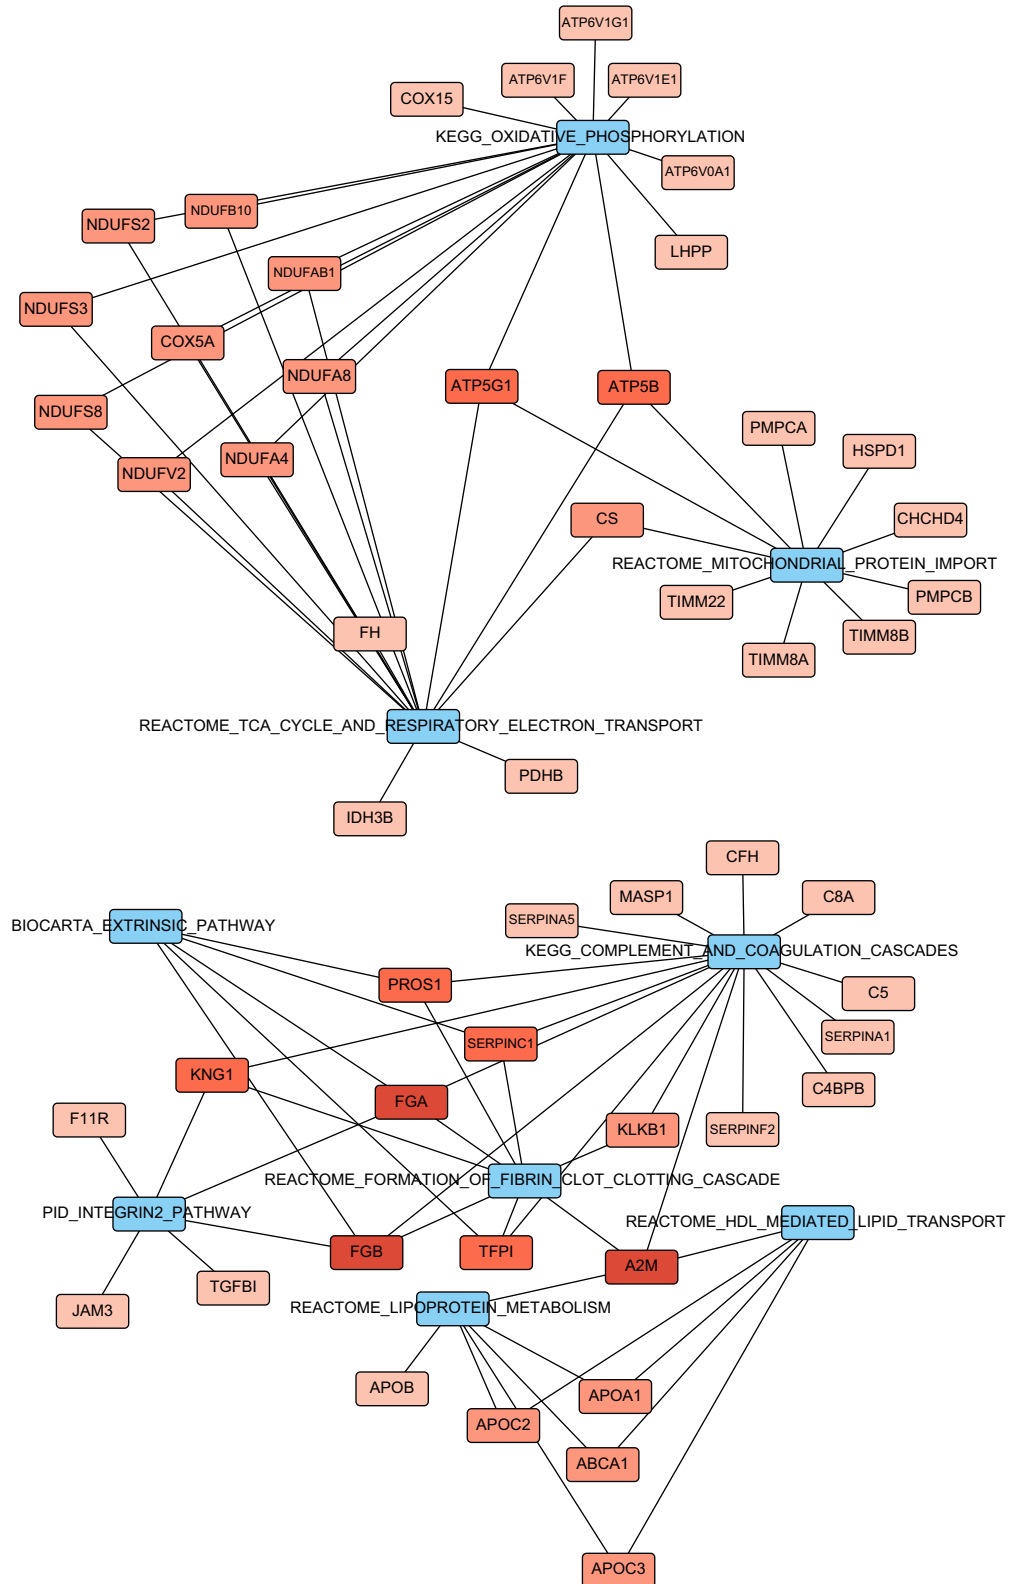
ATP6V1G1
ATP6V1F
ATP6V1E1
COX15
KEGG_OXIDATIVE_PHOSPHORYLATION
ATP6V0A1
NDUFB10
NDUFS2
LHPP
NDUFAB1
NDUFS3
COX5A
NDUFA8
ATP5G1
ATP5B
NDUFS8
PMPCA
HSPD1
NDUFA4
NDUFV2
CS
CHCHD4
REACTOME_MITOCHONDRIAL_PROTEIN_IMPORT
TIMM22
PMPCB
TIMM8B
TIMM8A
FH
REACTOME_TCA_CYCLE_AND_RESPIRATORY_ELECTRON_TRANSPORT
PDHB
IDH3B
CFH
MASP1
C8A
SERPINA5
BIOCARTA_EXTRINSIC_PATHWAY
KEGG_COMPLEMENT_AND_COAGULATION_CASCADES
PROS1
C5
SERPINA1
SERPINC1
KNG1
C4BPB
FGA
F11R
KLKB1
SERPINF2
REACTOME_FORMATION_OF_FIBRIN_CLOT_CLOTTING_CASCADE
PID_INTEGRIN2_PATHWAY
REACTOME_HDL_MEDIATED_LIPID_TRANSPORT
FGB
TFPI
A2M
TGFBI
JAM3
REACTOME_LIPOPROTEIN_METABOLISM
APOB
APOA1
APOC2
ABCA1
APOC3